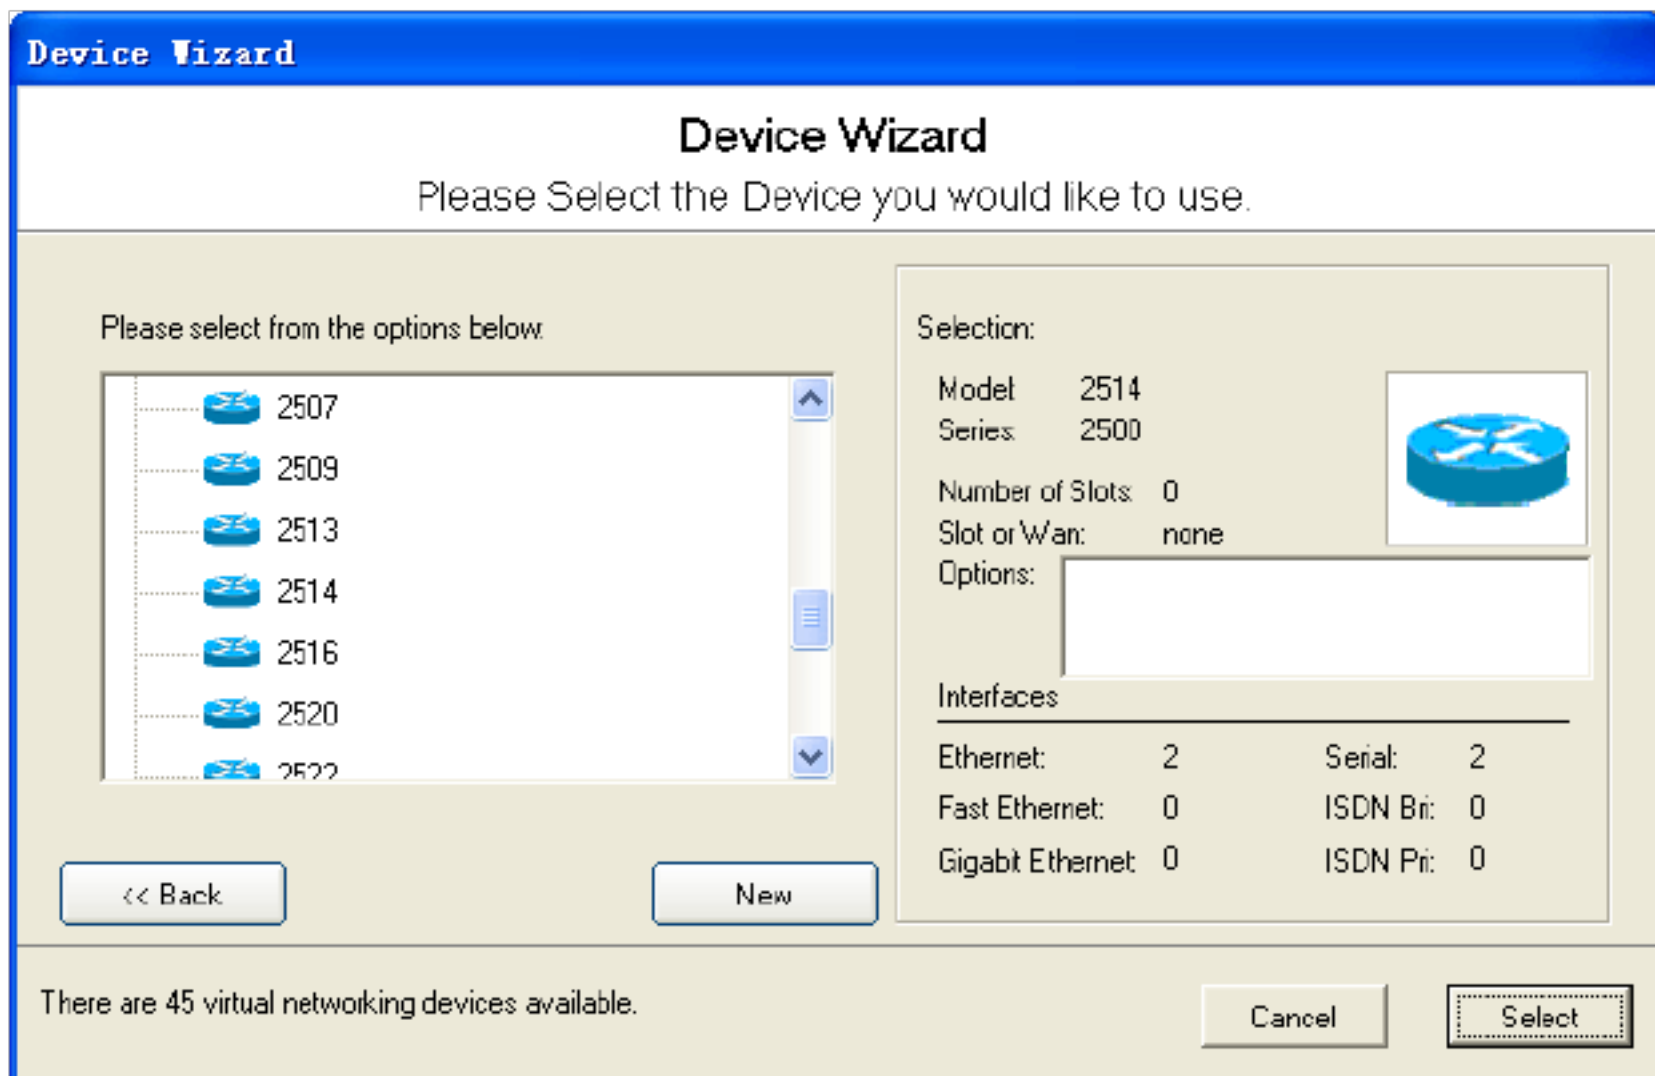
Device Wizard

Device Wizard

Please Select the Device you would like to use.

Please select from the options below.

2507
2509
2513
2514
2516
2520
2522

<< Back

New

Selection:

Model 2514
Series 2500

Number of Slots 0
Slot or Wan: none
Options:

Interfaces

| Ethernet: | 2 | Serial: | 2 |
|---|---|---|---|
| Fast Ethernet: | 0 | ISDN Bri: | 0 |
| Gigabit Ethernet | 0 | ISDN Pri: | 0 |

There are 45 virtual networking devices available.

Cancel

Select